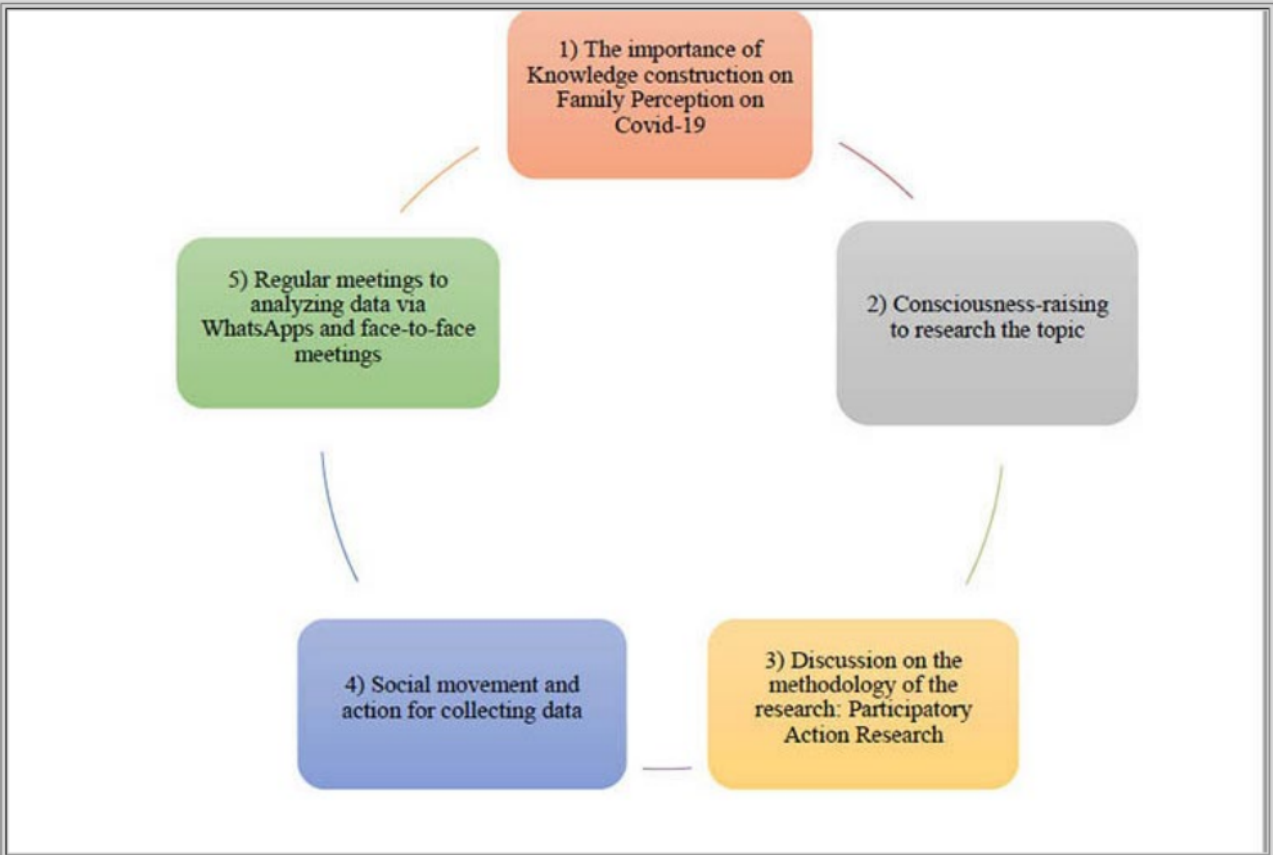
1) The importance of Knowledge construction on Family Perception on Covid-19

2) Consciousness-raising to research the topic

3) Discussion on the methodology of the research: Participatory Action Research

4) Social movement and action for collecting data

5) Regular meetings to analyzing data via WhatsApps and face-to-face meetings